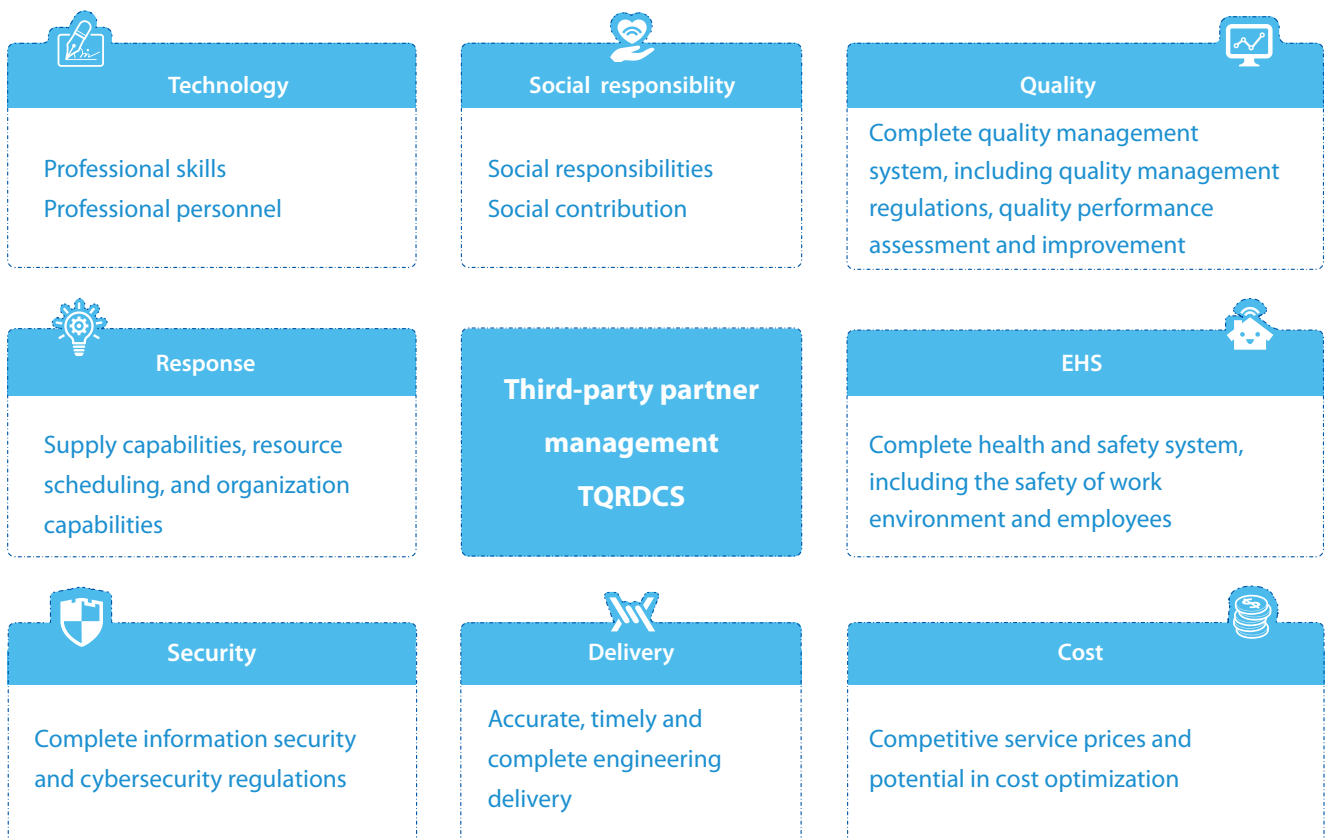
Technology

Professional skills
Professional personnel

Social responsiblity

Social responsibilities
Social contribution

Quality

Complete quality management system, including quality management regulations, quality performance assessment and improvement

Response

Supply capabilities, resource scheduling, and organization capabilities

Third-party partner management TQRDCS

EHS

Complete health and safety system, including the safety of work environment and employees

Security

Complete information security and cybersecurity regulations

Delivery

Accurate, timely and complete engineering delivery

Cost

Competitive service prices and potential in cost optimization